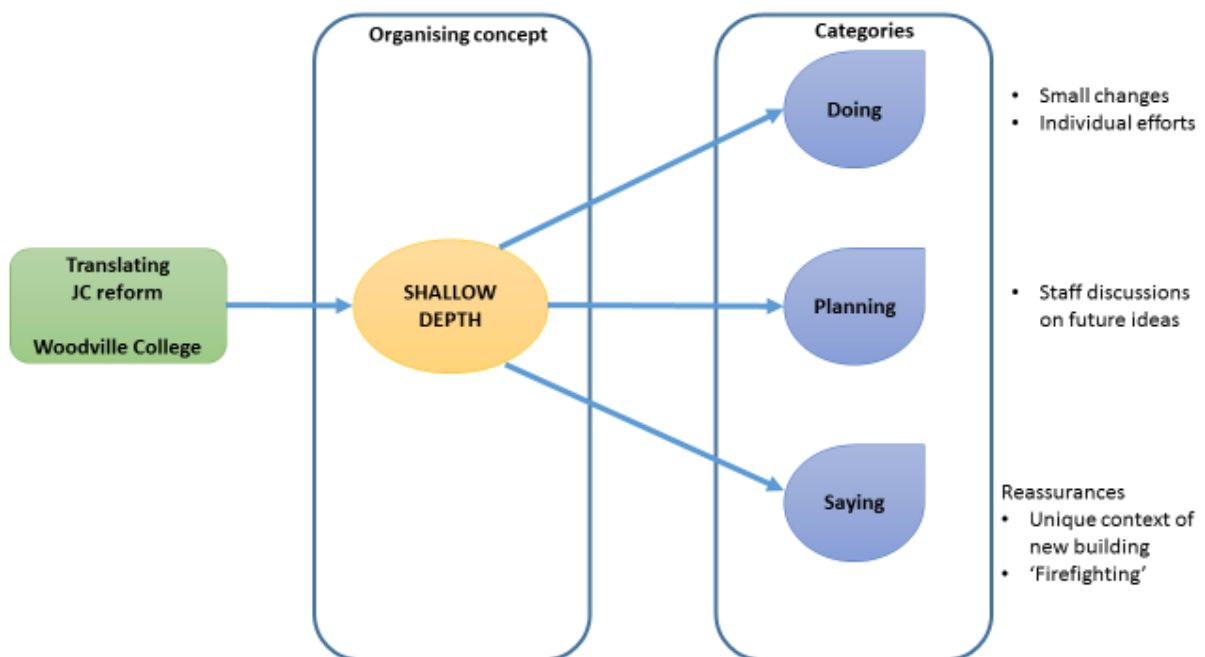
Translating
JC reform

Woodville College

Organising concept

SHALLOW DEPTH

Categories

Doing

Planning

Saying

• Small changes
• Individual efforts

• Staff discussions on future ideas

Reassurances
• Unique context of new building
• 'Firefighting'